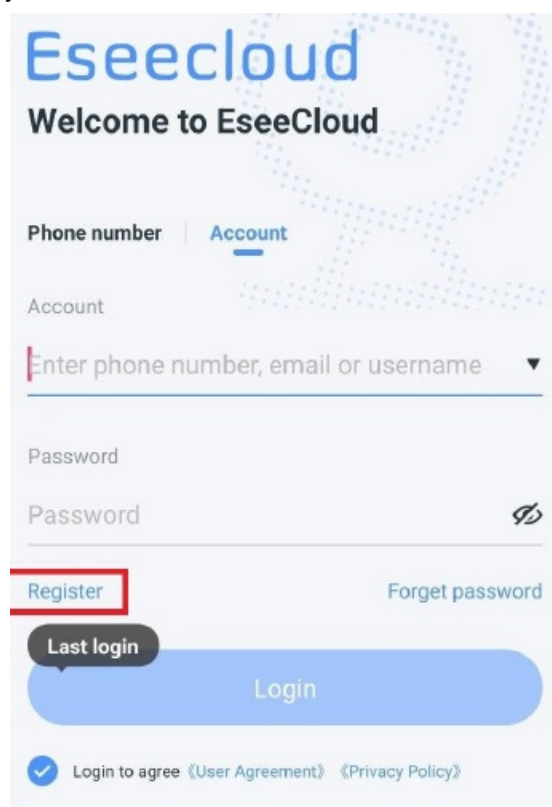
Eseecloud
Welcome to EseeCloud

Phone number Account

Account
Enter phone number, email or username

Password
Password

Register Forget password

Last login
Login

Login to agree 《User Agreement》 《Privacy Policy》